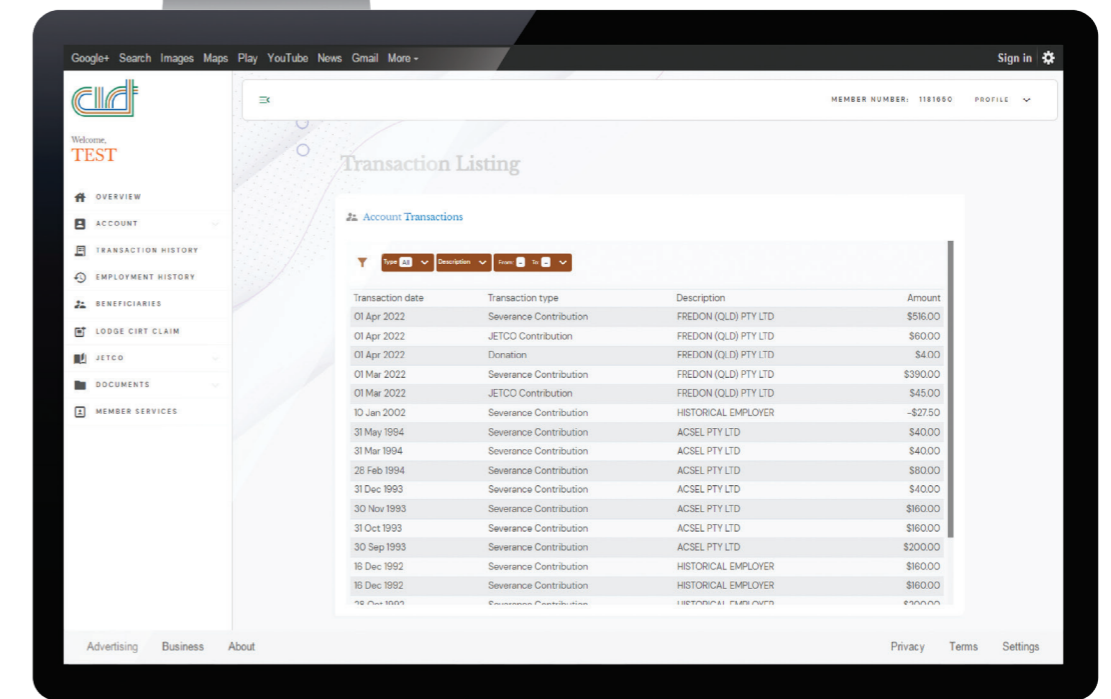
Google+ Search Images Maps Play YouTube News Gmail More

Sign in

Welcome,
TEST

OVERVIEW
ACCOUNT
TRANSACTION HISTORY
EMPLOYMENT HISTORY
BENEFICIARIES
LODGE CIRT CLAIM
JETCO
DOCUMENTS
MEMBER SERVICES

MEMBER NUMBER: 1181650 PROFILE

Transaction Listing

Account Transactions

Type All Description From To

| Transaction date | Transaction type | Description | Amount |
|---|---|---|---|
| 01 Apr 2022 | Severance Contribution | FREDON (QLD) PTY LTD | $516.00 |
| 01 Apr 2022 | JETCO Contribution | FREDON (QLD) PTY LTD | $60.00 |
| 01 Apr 2022 | Donation | FREDON (QLD) PTY LTD | $4.00 |
| 01 Mar 2022 | Severance Contribution | FREDON (QLD) PTY LTD | $390.00 |
| 01 Mar 2022 | JETCO Contribution | FREDON (QLD) PTY LTD | $45.00 |
| 10 Jan 2002 | Severance Contribution | HISTORICAL EMPLOYER | -$27.50 |
| 31 May 1994 | Severance Contribution | ACSEL PTY LTD | $40.00 |
| 31 Mar 1994 | Severance Contribution | ACSEL PTY LTD | $40.00 |
| 28 Feb 1994 | Severance Contribution | ACSEL PTY LTD | $80.00 |
| 31 Dec 1993 | Severance Contribution | ACSEL PTY LTD | $40.00 |
| 30 Nov 1993 | Severance Contribution | ACSEL PTY LTD | $160.00 |
| 31 Oct 1993 | Severance Contribution | ACSEL PTY LTD | $160.00 |
| 30 Sep 1993 | Severance Contribution | ACSEL PTY LTD | $200.00 |
| 16 Dec 1992 | Severance Contribution | HISTORICAL EMPLOYER | $160.00 |
| 16 Dec 1992 | Severance Contribution | HISTORICAL EMPLOYER | $160.00 |
| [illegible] | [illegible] | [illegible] | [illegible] |

Advertising Business About Privacy Terms Settings